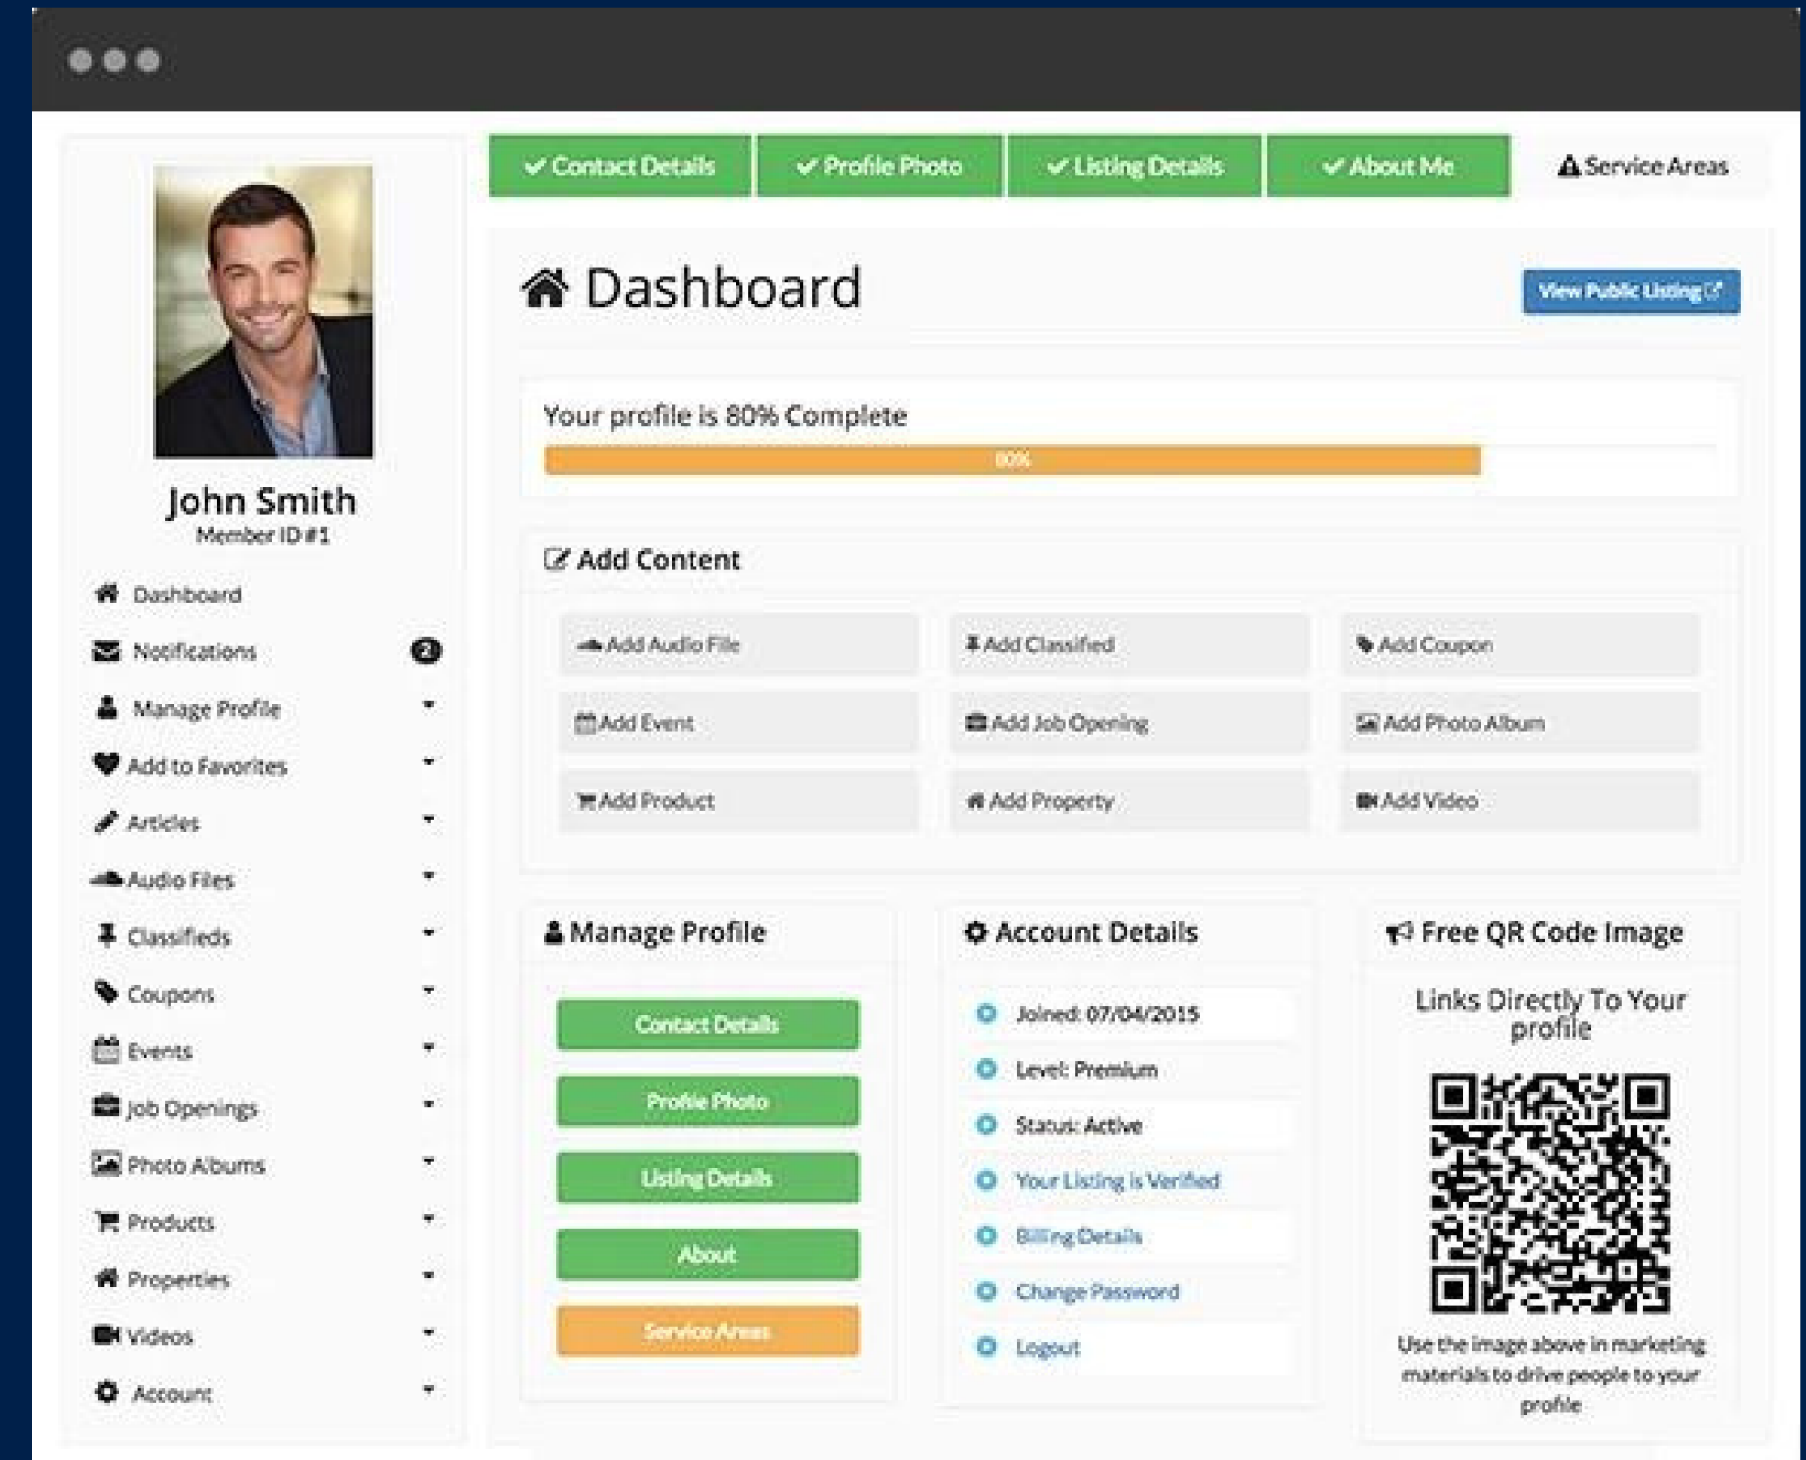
✔ Contact Details ✔ Profile Photo ✔ Listing Details ✔ About Me Service Areas

John Smith
Member ID #1

Dashboard
Notifications 2
Manage Profile
Add to Favorites
Articles
Audio Files
Classifieds
Coupons
Events
Job Openings
Photo Albums
Products
Properties
Videos
Account

Dashboard

View Public Listing

Your profile is 80% Complete
80%

Add Content

Add Audio File
Add Classified
Add Coupon
Add Event
Add Job Opening
Add Photo Album
Add Product
Add Property
Add Video

Manage Profile

Contact Details
Profile Photo
Listing Details
About
Service Areas

Account Details

Joined: 07/04/2015
Level: Premium
Status: Active
Your Listing is Verified
Billing Details
Change Password
Logout

Free QR Code Image

Links Directly To Your profile

Use the image above in marketing materials to drive people to your profile